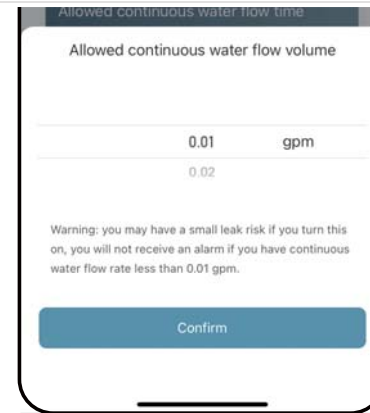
Allowed continuous water flow time

Allowed continuous water flow volume

0.01 gpm

0.02

Warning: you may have a small leak risk if you turn this on, you will not receive an alarm if you have continuous water flow rate less than 0.01 gpm.

Confirm